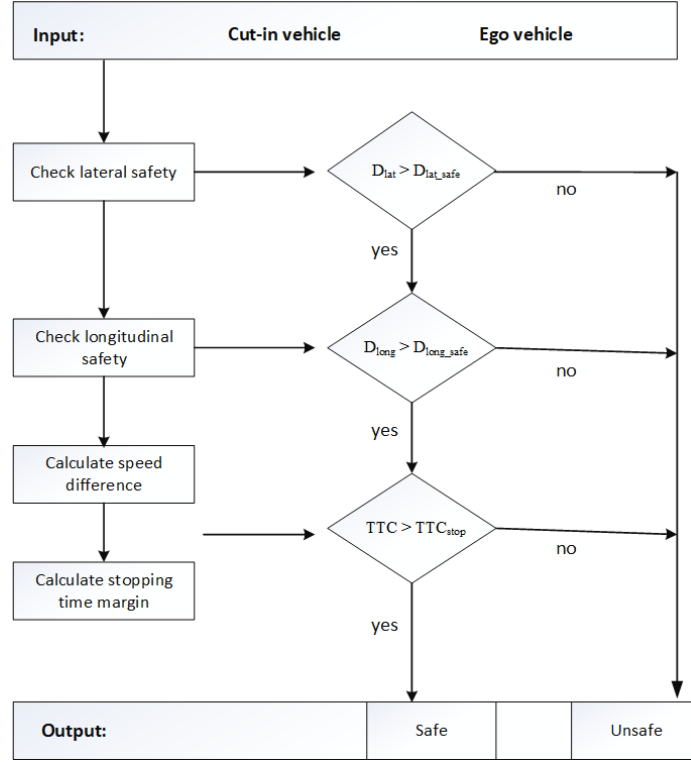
Input: Cut-in vehicle Ego vehicle

Check lateral safety

$D_{lat} > D_{lat\_safe}$

no

yes

Check longitudinal safety

$D_{long} > D_{long\_safe}$

no

yes

Calculate speed difference

Calculate stopping time margin

$TTC > TTC_{stop}$

no

yes

Output: Safe Unsafe